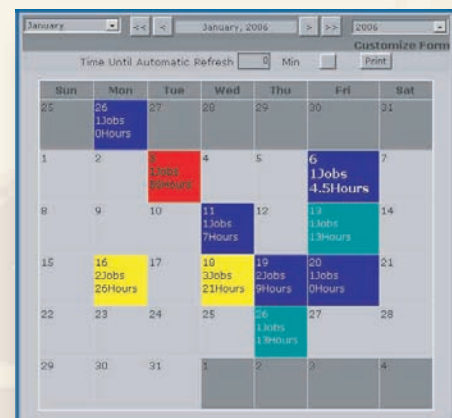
January | << | < | January, 2006 | > | >> | 2006

Customize Form

Time Until Automatic Refresh 0 Min Print

| Sun | Mon | Tue | Wed | Thu | Fri | Sat |
|---|---|---|---|---|---|---|
| 25 | 26 1Jobs 0Hours | 27 | 28 | 29 | 30 | 31 |
| 1 | 2 | 3 1Jobs 0Hours | 4 | 5 | 6 1Jobs 4.5Hours | 7 |
| 8 | 9 | 10 | 11 1Jobs 7Hours | 12 | 13 1Jobs 13Hours | 14 |
| 15 | 16 2Jobs 26Hours | 17 | 18 3Jobs 21Hours | 19 2Jobs 9Hours | 20 1Jobs 0Hours | 21 |
| 22 | 23 | 24 | 25 | 26 1Jobs 13Hours | 27 | 28 |
| 29 | 30 | 31 | 1 | 2 | 3 | 4 |